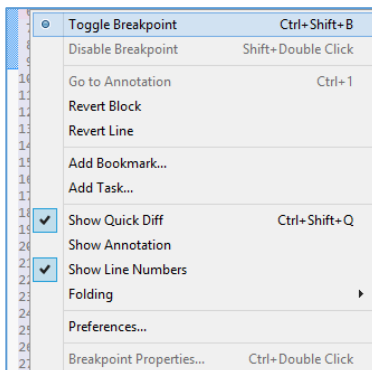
Toggle Breakpoint Ctrl+Shift+B
Disable Breakpoint Shift+Double Click
Go to Annotation Ctrl+1
Revert Block
Revert Line
Add Bookmark...
Add Task...
Show Quick Diff Ctrl+Shift+Q
Show Annotation
Show Line Numbers
Folding
Preferences...
Breakpoint Properties... Ctrl+Double Click